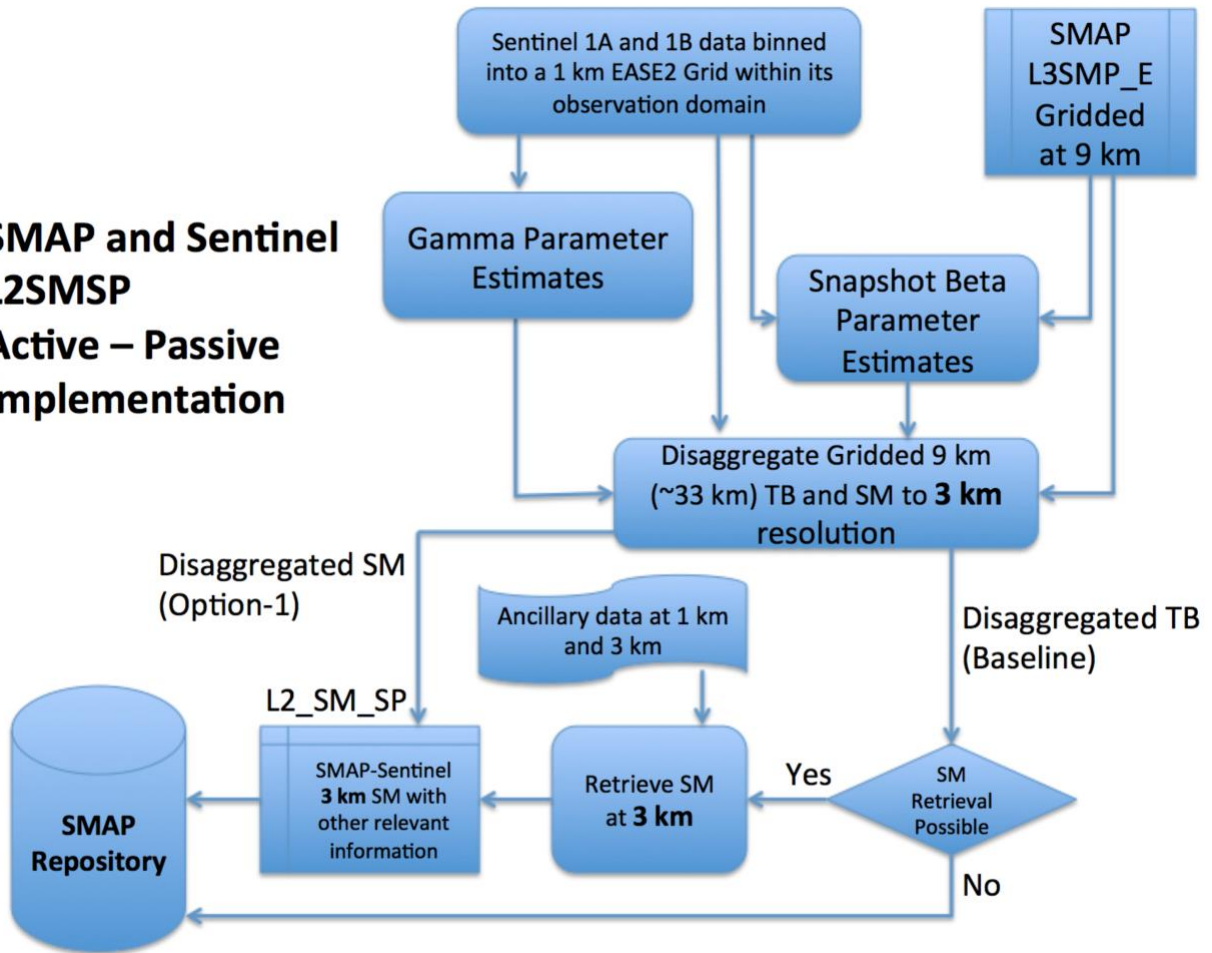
SMAP and Sentinel
L2SMSP
Active – Passive
mplementation

Sentinel 1A and 1B data binned into a 1 km EASE2 Grid within its observation domain

SMAP L3SMP_E Gridded at 9 km

Gamma Parameter Estimates

Snapshot Beta Parameter Estimates

Disaggregate Gridded 9 km (~33 km) TB and SM to **3 km** resolution

Disaggregated SM (Option-1)

Ancillary data at 1 km and 3 km

Disaggregated TB (Baseline)

L2_SM_SP

SMAP Repository

SMAP-Sentinel **3 km** SM with other relevant information

Retrieve SM at **3 km**

Yes

SM Retrieval Possible

No